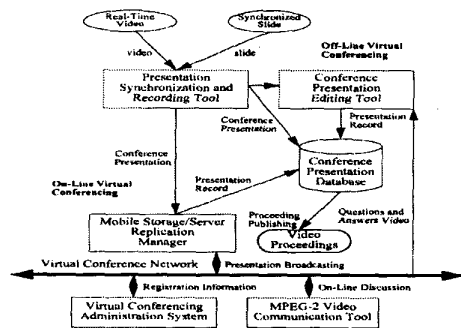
Real-Time Video

Synchronized Slide

video

slide

Off-Line Virtual Conferencing

Presentation Synchronization and Recording Tool

Conference Presentation Editing Tool

Conference Presentation

Presentation Record

Conference Presentation

On-Line Virtual Conferencing

Presentation Record

Conference Presentation Database

Mobile Storage/Server Replication Manager

Proceeding Publishing

Questions and Answers Video

Video Proceedings

Virtual Conference Network

Presentation Broadcasting

Registration Information

On-Line Discussion

Virtual Conferencing Administration System

MPEG-2 Video Communication Tool